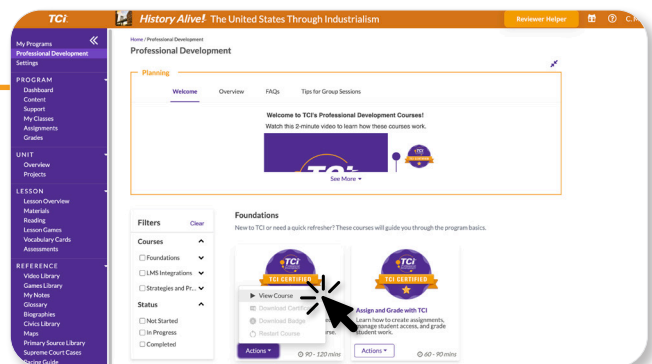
TCi

History Alive! The United States Through Industrialism

Reviewer Helper

C.

My Programs
Professional Development
Settings

PROGRAM
Dashboard
Content
Support
My Classes
Assignments
Grades

UNIT
Overview
Projects

LESSON
Lesson Overview
Materials
Reading
Lesson Games
Vocabulary Cards
Assessments

REFERENCE
Video Library
Games Library
My Notes
Glossary
Biographies
Civics Library
Maps
Primary Source Library
Supreme Court Cases
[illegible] Guide

Home / Professional Development
Professional Development

Planning

Welcome
Overview
FAQs
Tips for Group Sessions

Welcome to TCI's Professional Development Courses!
Watch this 2-minute video to learn how these courses work.

See More

Filters
Clear

Courses
Foundations
LMS Integrations
Strategies and Pr...

Status
Not Started
In Progress
Completed

Foundations
New to TCI or need a quick refresher? These courses will guide you through the program basics.

TCi
TCI CERTIFIED

View Course
Download Certi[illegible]
Download Badge
Restart Course

Actions
90 - 120 mins

TCi
TCI CERTIFIED

Assign and Grade with TCI
Learn how to create assignments, manage student access, and grade student work.

Actions
60 - 90 mins